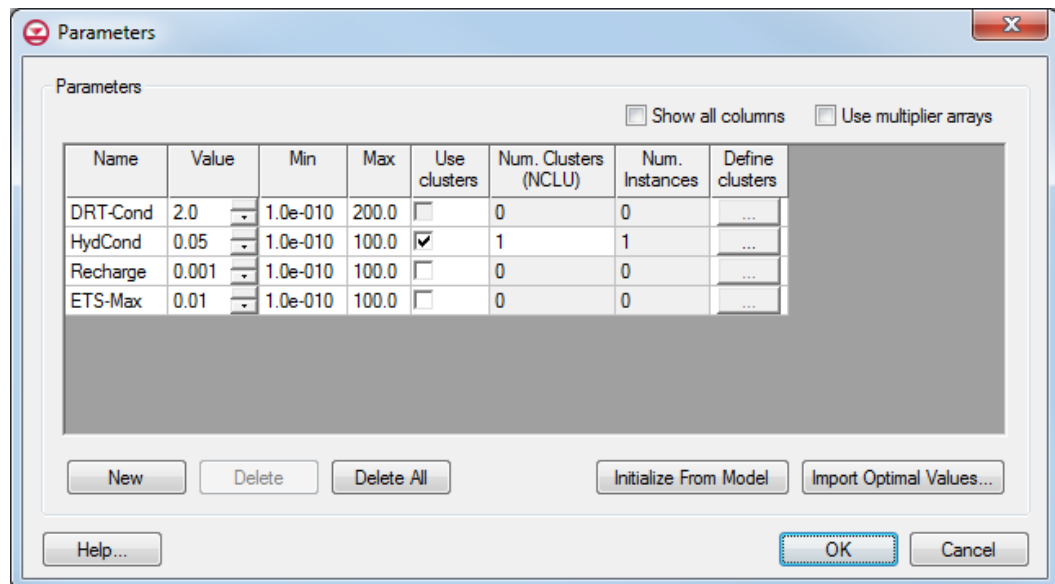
Parameters

Parameters

Show all columns

Use multiplier arrays

| Name | Value | Min | Max | Use clusters | Num. Clusters (NCLU) | Num. Instances | Define clusters |
|---|---|---|---|---|---|---|---|
| DRT-Cond | 2.0 | 1.0e-010 | 200.0 | ☐ | 0 | 0 | ... |
| HydCond | 0.05 | 1.0e-010 | 100.0 | ☑ | 1 | 1 | ... |
| Recharge | 0.001 | 1.0e-010 | 100.0 | ☐ | 0 | 0 | ... |
| ETS-Max | 0.01 | 1.0e-010 | 100.0 | ☐ | 0 | 0 | ... |

New

Delete

Delete All

Initialize From Model

Import Optimal Values...

Help...

OK

Cancel